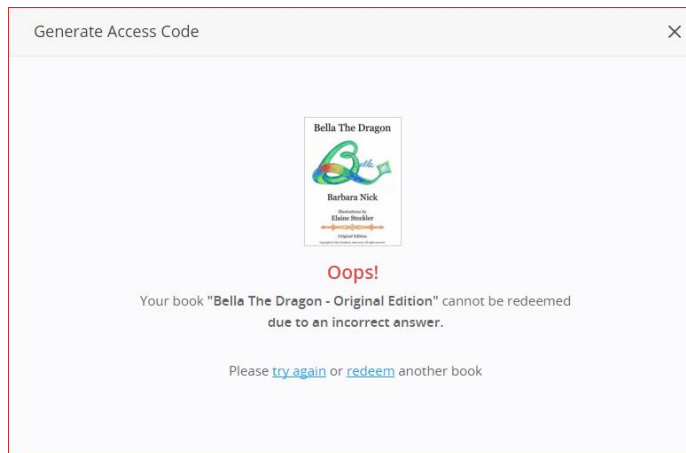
Generate Access Code

×

Bella The Dragon

Bella

Barbara Nick

Illustrations by
Elaine Steckler

Original Edition

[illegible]

Oops!

Your book "Bella The Dragon - Original Edition" cannot be redeemed due to an incorrect answer.

Please try again or redeem another book